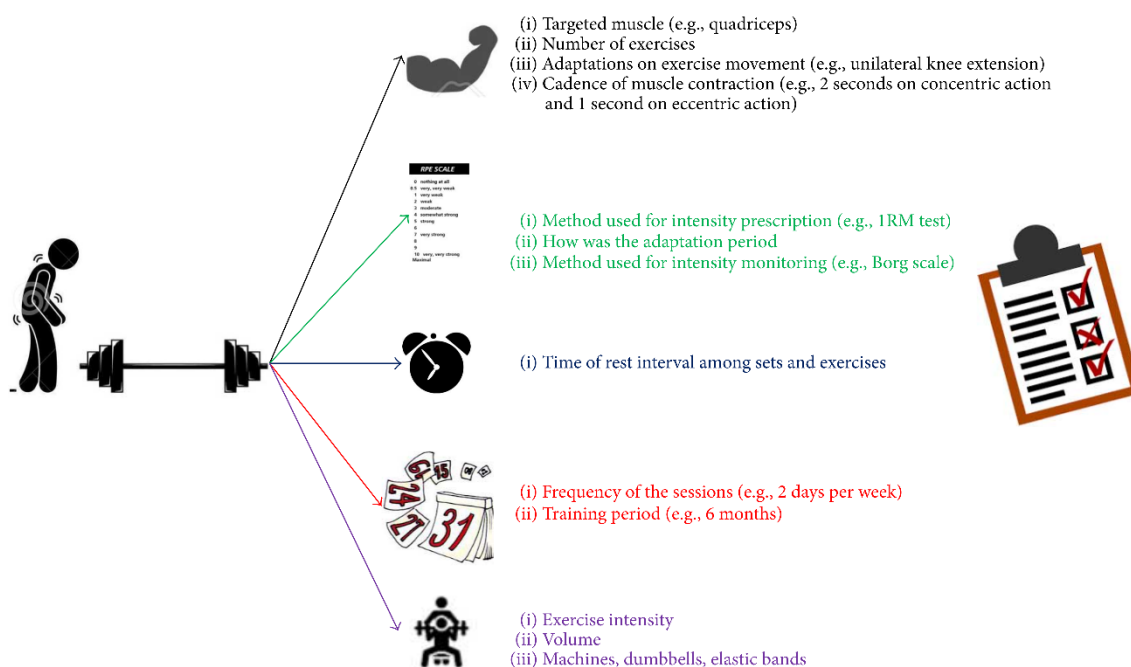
(i) Targeted muscle (e.g., quadriceps)
(ii) Number of exercises
(iii) Adaptations on exercise movement (e.g., unilateral knee extension)
(iv) Cadence of muscle contraction (e.g., 2 seconds on concentric action and 1 second on eccentric action)

RPE SCALE
0 nothing at all
0.5 very, very weak
1 very weak
2 weak
3 moderate
4 somewhat strong
5 strong
6
7 very strong
8
9
10 very, very strong
Maximal

(i) Method used for intensity prescription (e.g., 1RM test)
(ii) How was the adaptation period
(iii) Method used for intensity monitoring (e.g., Borg scale)

(i) Time of rest interval among sets and exercises

6 15 24 21 31

(i) Frequency of the sessions (e.g., 2 days per week)
(ii) Training period (e.g., 6 months)

(i) Exercise intensity
(ii) Volume
(iii) Machines, dumbbells, elastic bands